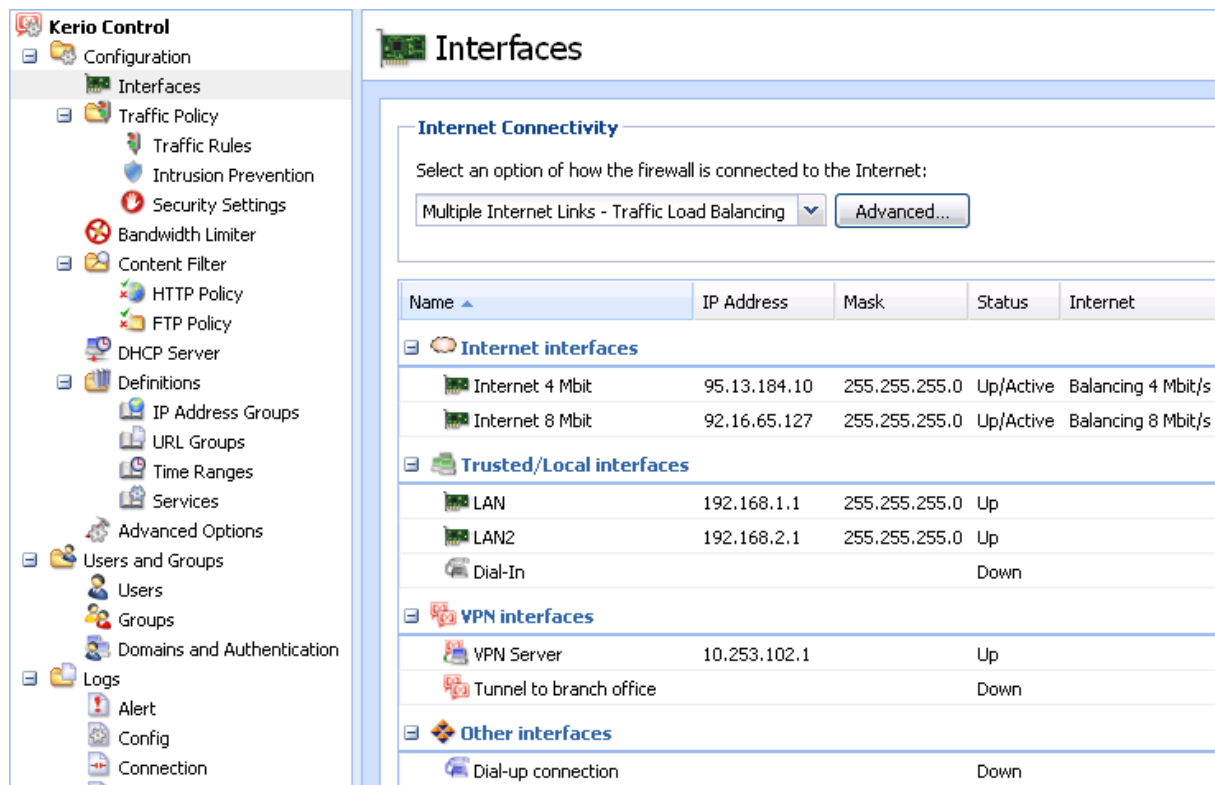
Kerio Control
Configuration
Interfaces
Traffic Policy
Traffic Rules
Intrusion Prevention
Security Settings
Bandwidth Limiter
Content Filter
HTTP Policy
FTP Policy
DHCP Server
Definitions
IP Address Groups
URL Groups
Time Ranges
Services
Advanced Options
Users and Groups
Users
Groups
Domains and Authentication
Logs
Alert
Config
Connection

Interfaces

Internet Connectivity

Select an option of how the firewall is connected to the Internet:

Multiple Internet Links - Traffic Load Balancing

Advanced...

| Name | IP Address | Mask | Status | Internet |
|---|---|---|---|---|
| Internet interfaces | | | | |
| Internet 4 Mbit | 95.13.184.10 | 255.255.255.0 | Up/Active | Balancing 4 Mbit/s |
| Internet 8 Mbit | 92.16.65.127 | 255.255.255.0 | Up/Active | Balancing 8 Mbit/s |
| Trusted/Local interfaces | | | | |
| LAN | 192.168.1.1 | 255.255.255.0 | Up | |
| LAN2 | 192.168.2.1 | 255.255.255.0 | Up | |
| Dial-In | | | Down | |
| VPN interfaces | | | | |
| VPN Server | 10.253.102.1 | | Up | |
| Tunnel to branch office | | | Down | |
| Other interfaces | | | | |
| Dial-up connection | | | Down | |